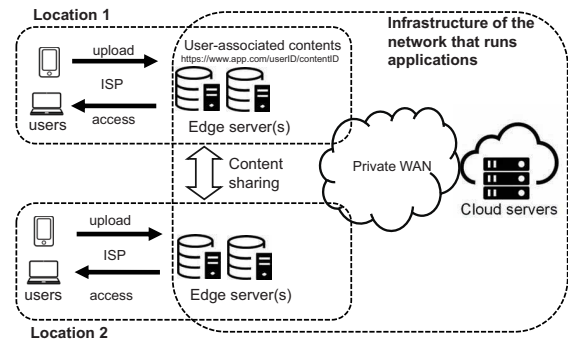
Location 1

Infrastructure of the network that runs applications

upload

User-associated contents
https://www.app.com/userID/contentID

ISP

users

access

Edge server(s)

Content sharing

Private WAN

Cloud servers

upload

ISP

users

access

Edge server(s)

Location 2